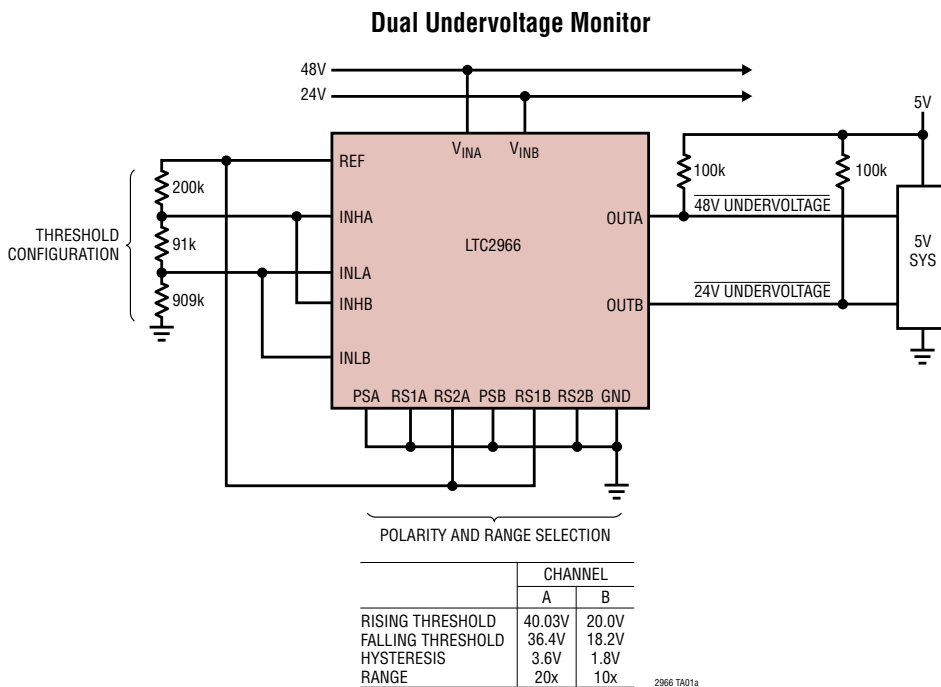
Dual Undervoltage Monitor

48V
24V
$V_{INA}$
$V_{INB}$
5V
REF
200k
THRESHOLD CONFIGURATION
91k
909k
INHA
INLA
INHB
INLB
LTC2966
OUTA
OUTB
100k
100k
$\overline{\text{48V UNDERVOLTAGE}}$
$\overline{\text{24V UNDERVOLTAGE}}$
5V SYS
PSA RS1A RS2A PSB RS1B RS2B GND

POLARITY AND RANGE SELECTION

| | CHANNEL | |
|---|---|---|
| | A | B |
| RISING THRESHOLD | 40.03V | 20.0V |
| FALLING THRESHOLD | 36.4V | 18.2V |
| HYSTERESIS | 3.6V | 1.8V |
| RANGE | 20x | 10x |

2966 TA01a